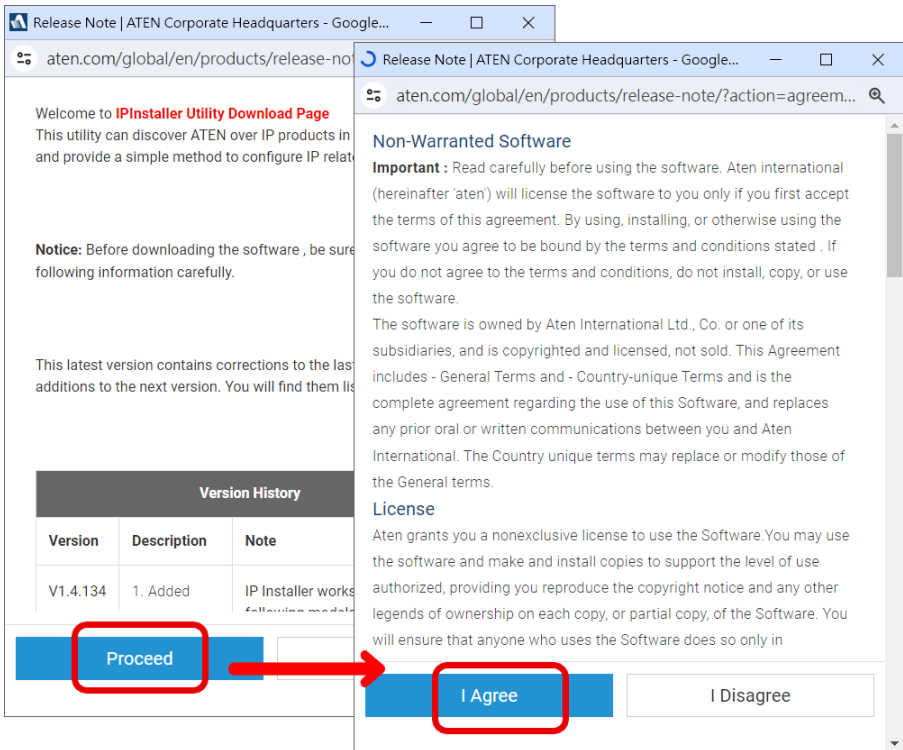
Release Note | ATEN Corporate Headquarters - Google...

aten.com/global/en/products/release-not

Welcome to IPInstaller Utility Download Page
This utility can discover ATEN over IP products in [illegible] and provide a simple method to configure IP relat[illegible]

Notice: Before downloading the software , be sure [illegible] following information carefully.

This latest version contains corrections to the last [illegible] additions to the next version. You will find them lis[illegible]

| Version History | | |
|---|---|---|
| Version | Description | Note |
| V1.4.134 | 1. Added | IP Installer works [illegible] |

Proceed

Release Note | ATEN Corporate Headquarters - Google...

aten.com/global/en/products/release-note/?action=agreem...

Non-Warranted Software
Important : Read carefully before using the software. Aten international (hereinafter 'aten') will license the software to you only if you first accept the terms of this agreement. By using, installing, or otherwise using the software you agree to be bound by the terms and conditions stated . If you do not agree to the terms and conditions, do not install, copy, or use the software.
The software is owned by Aten International Ltd., Co. or one of its subsidiaries, and is copyrighted and licensed, not sold. This Agreement includes - General Terms and - Country-unique Terms and is the complete agreement regarding the use of this Software, and replaces any prior oral or written communications between you and Aten International. The Country unique terms may replace or modify those of the General terms.
License
Aten grants you a nonexclusive license to use the Software.You may use the software and make and install copies to support the level of use authorized, providing you reproduce the copyright notice and any other legends of ownership on each copy, or partial copy, of the Software. You will ensure that anyone who uses the Software does so only in

I Agree
I Disagree